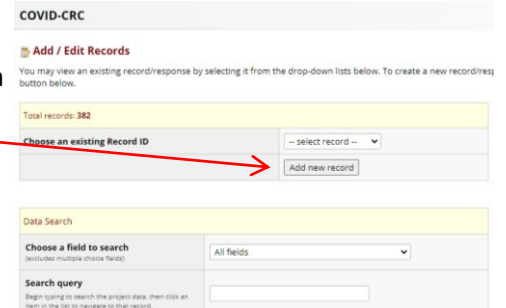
COVID-CRC

Add / Edit Records

You may view an existing record/response by selecting it from the drop-down lists below. To create a new record/resp button below.

Total records: 382

Choose an existing Record ID

-- select record --

Add new record

Data Search

Choose a field to search
(excludes multiple choice fields)

All fields

Search query
Begin typing to search the project data, then click an item in the list to navigate to that record.